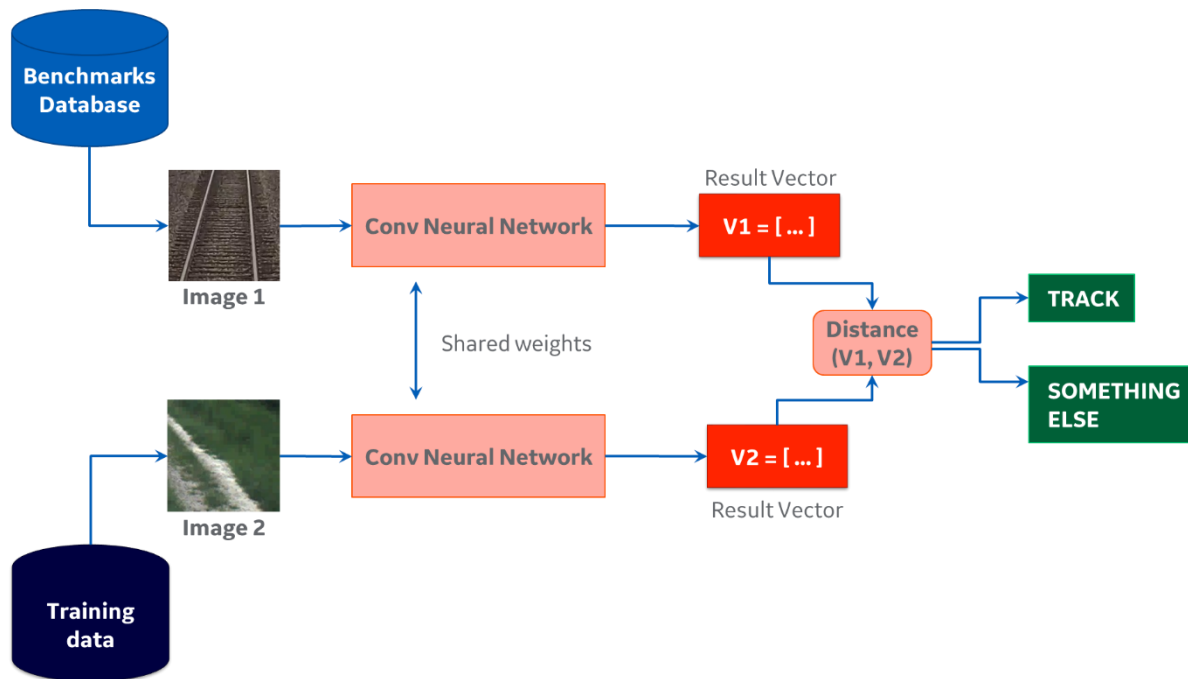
Benchmarks Database

Result Vector

Conv Neural Network

V1 = [ … ]

Image 1

TRACK

Distance (V1, V2)

Shared weights

SOMETHING ELSE

Conv Neural Network

V2 = [ … ]

Image 2

Result Vector

Training data